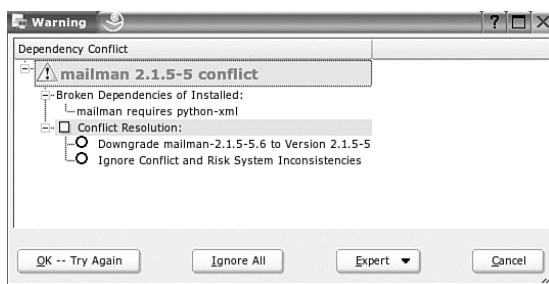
Warning

? □ ×

Dependency Conflict

mailman 2.1.5-5 conflict

Broken Dependencies of Installed:

mailman requires python-xml

Conflict Resolution:

Downgrade mailman-2.1.5-5.6 to Version 2.1.5-5

Ignore Conflict and Risk System Inconsistencies

OK -- Try Again

Ignore All

Expert ▼

Cancel